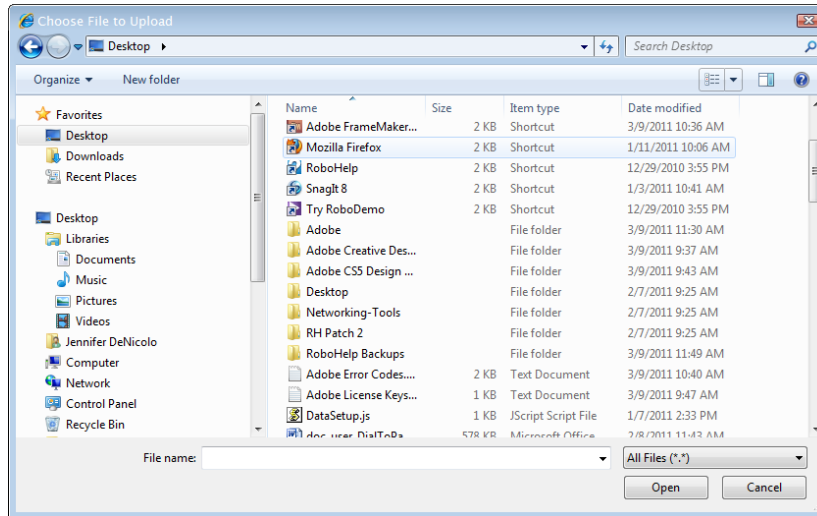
Choose File to Upload

Desktop

Search Desktop

Organize ▾ New folder

Favorites
Desktop
Downloads
Recent Places

Desktop
Libraries
Documents
Music
Pictures
Videos
Jennifer DeNicolo
Computer
Network
Control Panel
Recycle Bin

| Name | Size | Item type | Date modified |
|---|---|---|---|
| Adobe FrameMaker... | 2 KB | Shortcut | 3/9/2011 10:36 AM |
| Mozilla Firefox | 2 KB | Shortcut | 1/11/2011 10:06 AM |
| RoboHelp | 2 KB | Shortcut | 12/29/2010 3:55 PM |
| SnagIt 8 | 2 KB | Shortcut | 1/3/2011 10:41 AM |
| Try RoboDemo | 2 KB | Shortcut | 12/29/2010 3:55 PM |
| Adobe | | File folder | 3/9/2011 11:30 AM |
| Adobe Creative Des... | | File folder | 3/9/2011 9:37 AM |
| Adobe CS5 Design ... | | File folder | 3/9/2011 9:43 AM |
| Desktop | | File folder | 2/7/2011 9:25 AM |
| Networking-Tools | | File folder | 2/7/2011 9:25 AM |
| RH Patch 2 | | File folder | 2/7/2011 9:25 AM |
| RoboHelp Backups | | File folder | 3/9/2011 11:49 AM |
| Adobe Error Codes.... | 2 KB | Text Document | 3/9/2011 10:40 AM |
| Adobe License Keys... | 1 KB | Text Document | 3/9/2011 9:47 AM |
| DataSetup.js | 1 KB | JScript Script File | 1/7/2011 2:33 PM |
| doc_user_DialToPa... | 578 KB | Microsoft Office ... | 2/8/2011 11:43 AM |

File name:
All Files (*.*)
Open
Cancel